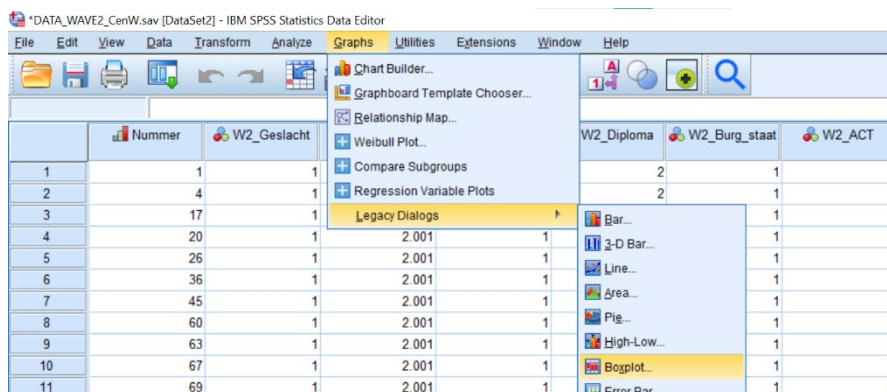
*DATA_WAVE2_CenW.sav [DataSet2] - IBM SPSS Statistics Data Editor

File Edit View Data Transform Analyze Graphs Utilities Extensions Window Help

Chart Builder...
Graphboard Template Chooser...
Relationship Map...
Weibull Plot...
Compare Subgroups
Regression Variable Plots
Legacy Dialogs

Bar...
3-D Bar...
Line...
Area...
Pie...
High-Low...
Boxplot...
Error Bar...

| | Nummer | W2_Geslacht | | | W2_Diploma | W2_Burg_staat | W2_ACT |
|---|---|---|---|---|---|---|---|
| 1 | 1 | 1 | | | 2 | 1 | |
| 2 | 4 | 1 | | | 2 | 1 | |
| 3 | 17 | 1 | | | | 1 | |
| 4 | 20 | 1 | 2.001 | 1 | | 1 | |
| 5 | 26 | 1 | 2.001 | 1 | | 1 | |
| 6 | 36 | 1 | 2.001 | 1 | | 1 | |
| 7 | 45 | 1 | 2.001 | 1 | | 1 | |
| 8 | 60 | 1 | 2.001 | 1 | | 1 | |
| 9 | 63 | 1 | 2.001 | 1 | | 1 | |
| 10 | 67 | 1 | 2.001 | 1 | | 1 | |
| 11 | 69 | 1 | 2.001 | 1 | | 1 | |